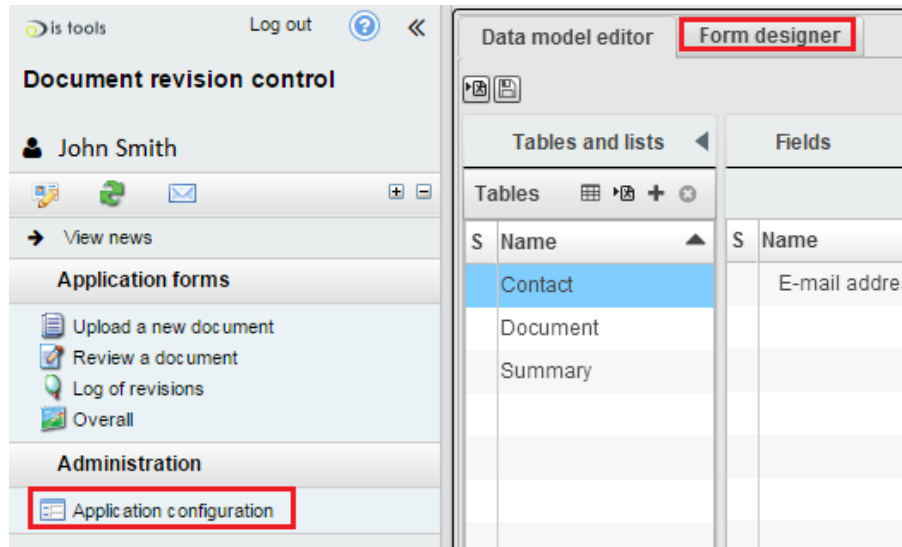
is tools
Log out
«
Document revision control
John Smith
View news
Application forms
Upload a new document
Review a document
Log of revisions
Overall
Administration
Application configuration

Data model editor
Form designer
Tables and lists
Fields
Tables

| S | Name |
|---|---|
| | Contact |
| | Document |
| | Summary |

| S | Name |
|---|---|
| | E-mail addre |